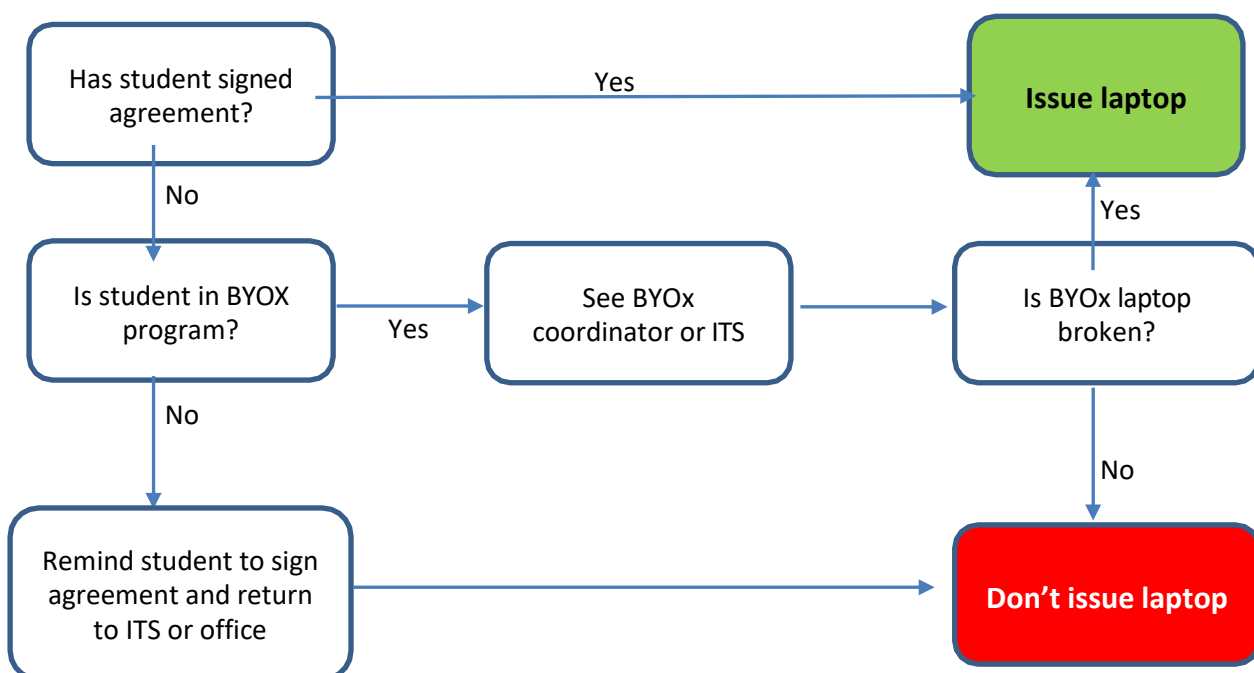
Has student signed agreement?

Yes

Issue laptop

No

Yes

Is student in BYOX program?

Yes

See BYOx coordinator or ITS

Is BYOx laptop broken?

No

No

Remind student to sign agreement and return to ITS or office

Don’t issue laptop